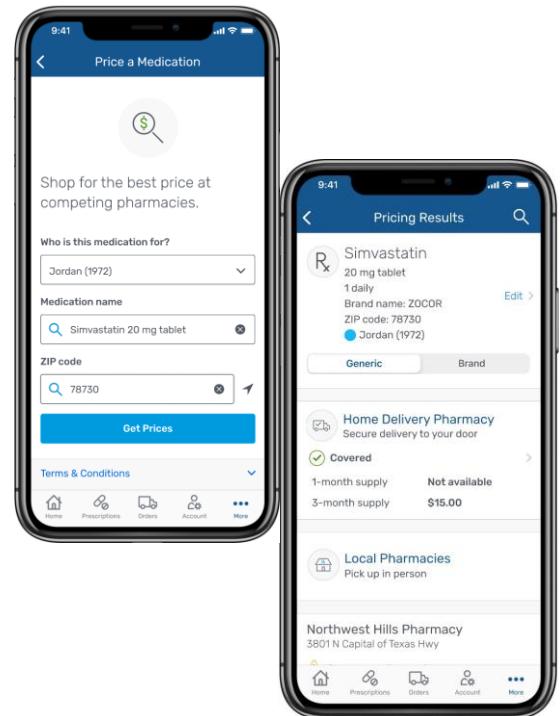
9:41

Price a Medication

Shop for the best price at competing pharmacies.

Who is this medication for?

Jordan (1972)

Medication name

Simvastatin 20 mg tablet

ZIP code

78730

Get Prices

Terms & Conditions

Home Prescriptions Orders Account More

9:41

Pricing Results

Simvastatin
20 mg tablet
1 daily
Brand name: ZOCOR
ZIP code: 78730
Jordan (1972)

Edit

Generic Brand

Home Delivery Pharmacy
Secure delivery to your door

Covered

| | |
|---|---|
| 1-month supply | Not available |
| 3-month supply | $15.00 |

Local Pharmacies
Pick up in person

Northwest Hills Pharmacy
3801 N Capital of Texas Hwy

Home Prescriptions Orders Account More